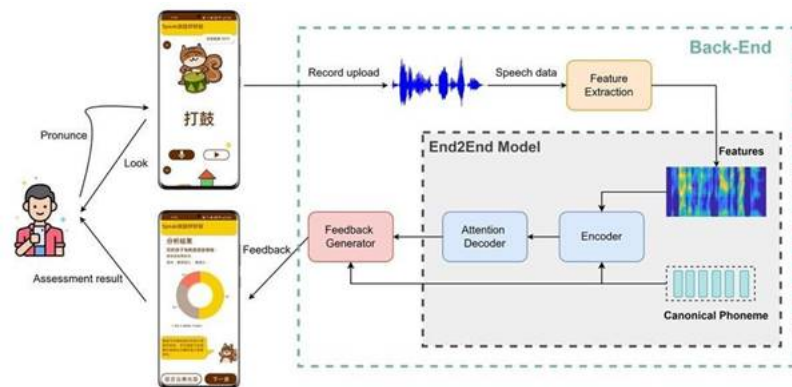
Back-End

Pronunce

Look

打鼓

Record upload

Speech data

Feature Extraction

End2End Model

Features

Feedback Generator

Attention Decoder

Encoder

Feedback

Assessment result

分析結果

Canonical Phoneme

下一頁